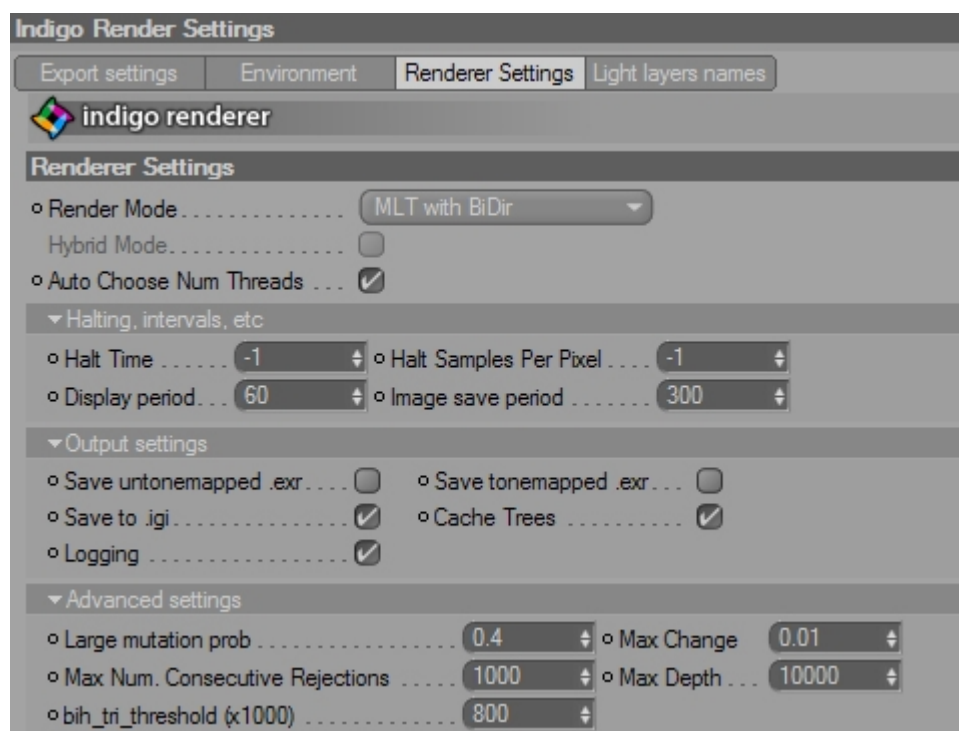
Indigo Render Settings

Export settings | Environment | Renderer Settings | Light layers names

indigo renderer

Renderer Settings

Render Mode . . . . . . . . . . . . . . MLT with BiDir

Hybrid Mode . . . . . . . . . . . . . . .

Auto Choose Num Threads . . .

Halting, intervals, etc

Halt Time . . . . . . -1 Halt Samples Per Pixel . . . . -1

Display period . . . 60 Image save period . . . . . . . 300

Output settings

Save untonemapped .exr . . . . Save tonemapped .exr . . .

Save to .igi . . . . . . . . . . . . . . . Cache Trees . . . . . . . . . .

Logging . . . . . . . . . . . . . . . . .

Advanced settings

Large mutation prob . . . . . . . . . . . . . . . . . 0.4 Max Change 0.01

Max Num. Consecutive Rejections . . . . . 1000 Max Depth . . . 10000

bih_tri_threshold (x1000) . . . . . . . . . . . . . 800